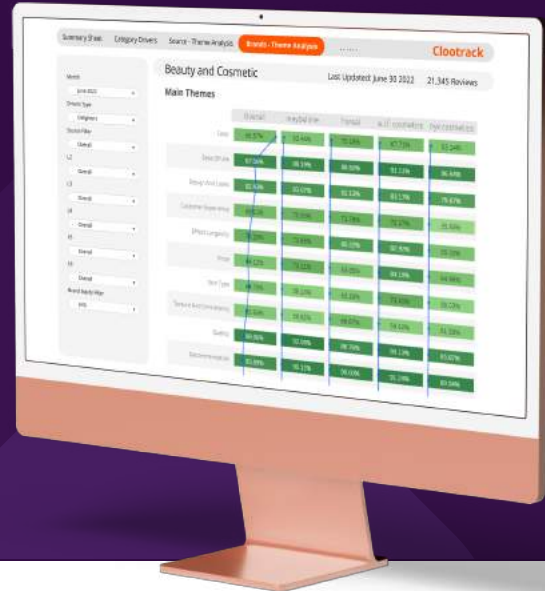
Summary Sheet Category Drivers Source - Theme Analysis Brands - Theme Analysis

Clootrack

Beauty and Cosmetic

Last Updated: June 30 2022 21,345 Reviews

Main Themes

Month
June 2022
Brand Type
Category
Source Filter
Overall
L2
Overall
L3
Overall
L4
Overall
L5
Overall
L6
Overall
Brand Apply Filter
Yes

| | Overall | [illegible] | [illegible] | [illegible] | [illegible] |
|---|---|---|---|---|---|
| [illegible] | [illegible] | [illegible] | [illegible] | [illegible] | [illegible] |
| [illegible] | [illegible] | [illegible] | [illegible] | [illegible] | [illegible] |
| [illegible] | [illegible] | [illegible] | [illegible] | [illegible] | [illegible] |
| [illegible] | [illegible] | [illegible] | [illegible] | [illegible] | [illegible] |
| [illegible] | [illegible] | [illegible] | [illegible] | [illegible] | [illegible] |
| Price | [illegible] | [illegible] | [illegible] | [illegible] | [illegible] |
| Skin Type | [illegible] | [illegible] | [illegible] | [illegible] | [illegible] |
| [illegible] | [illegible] | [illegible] | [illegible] | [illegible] | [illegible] |
| Quality | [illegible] | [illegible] | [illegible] | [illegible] | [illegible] |
| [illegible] | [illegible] | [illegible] | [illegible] | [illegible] | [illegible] |